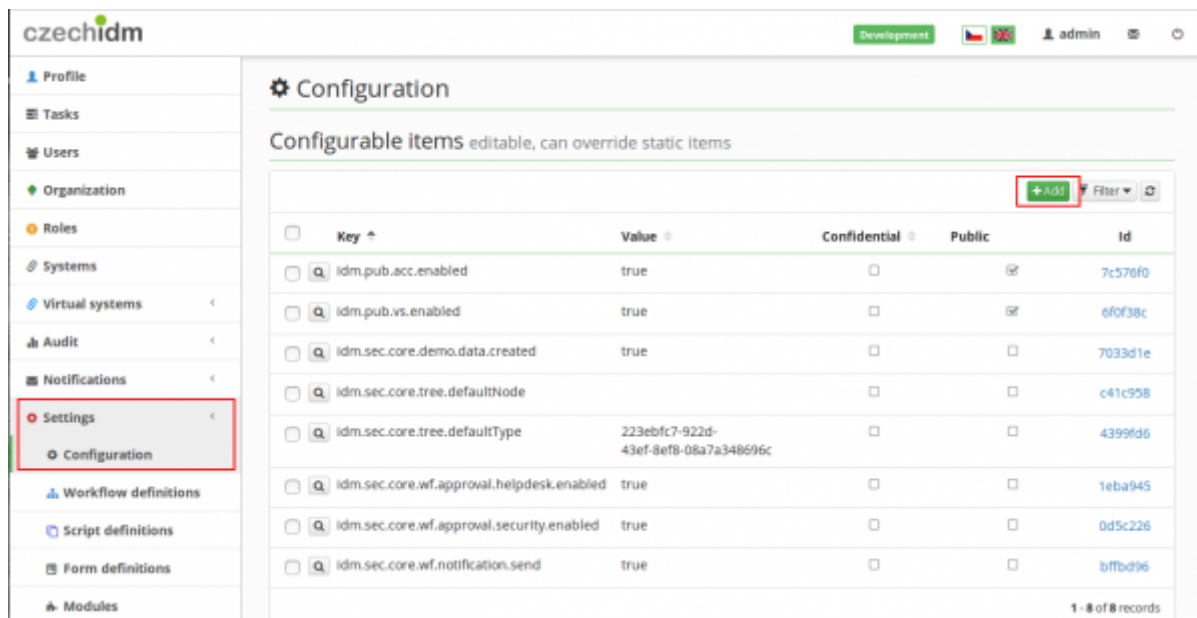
czechidm

Development

admin

Profile

Tasks

Users

Organization

Roles

Systems

Virtual systems

Audit

Notifications

Settings

Configuration

Workflow definitions

Script definitions

Form definitions

Modules

Configuration

Configurable items editable, can override static items

+Add Filter

| Key | Value | Confidential | Public | Id |
|---|---|---|---|---|
| idm.pub.acc.enabled | true | | | 7c576f0 |
| idm.pub.vs.enabled | true | | | 6f0f38c |
| idm.sec.core.demo.data.created | true | | | 7033d1e |
| idm.sec.core.tree.defaultNode | | | | c41c958 |
| idm.sec.core.tree.defaultType | 223ebfc7-922d-43ef-8ef8-08a7a348696c | | | 4399fd6 |
| idm.sec.core.wf.approval.helpdesk.enabled | true | | | 1eba945 |
| idm.sec.core.wf.approval.security.enabled | true | | | 0d5c226 |
| idm.sec.core.wf.notification.send | true | | | bffbd96 |

1 - 8 of 8 records